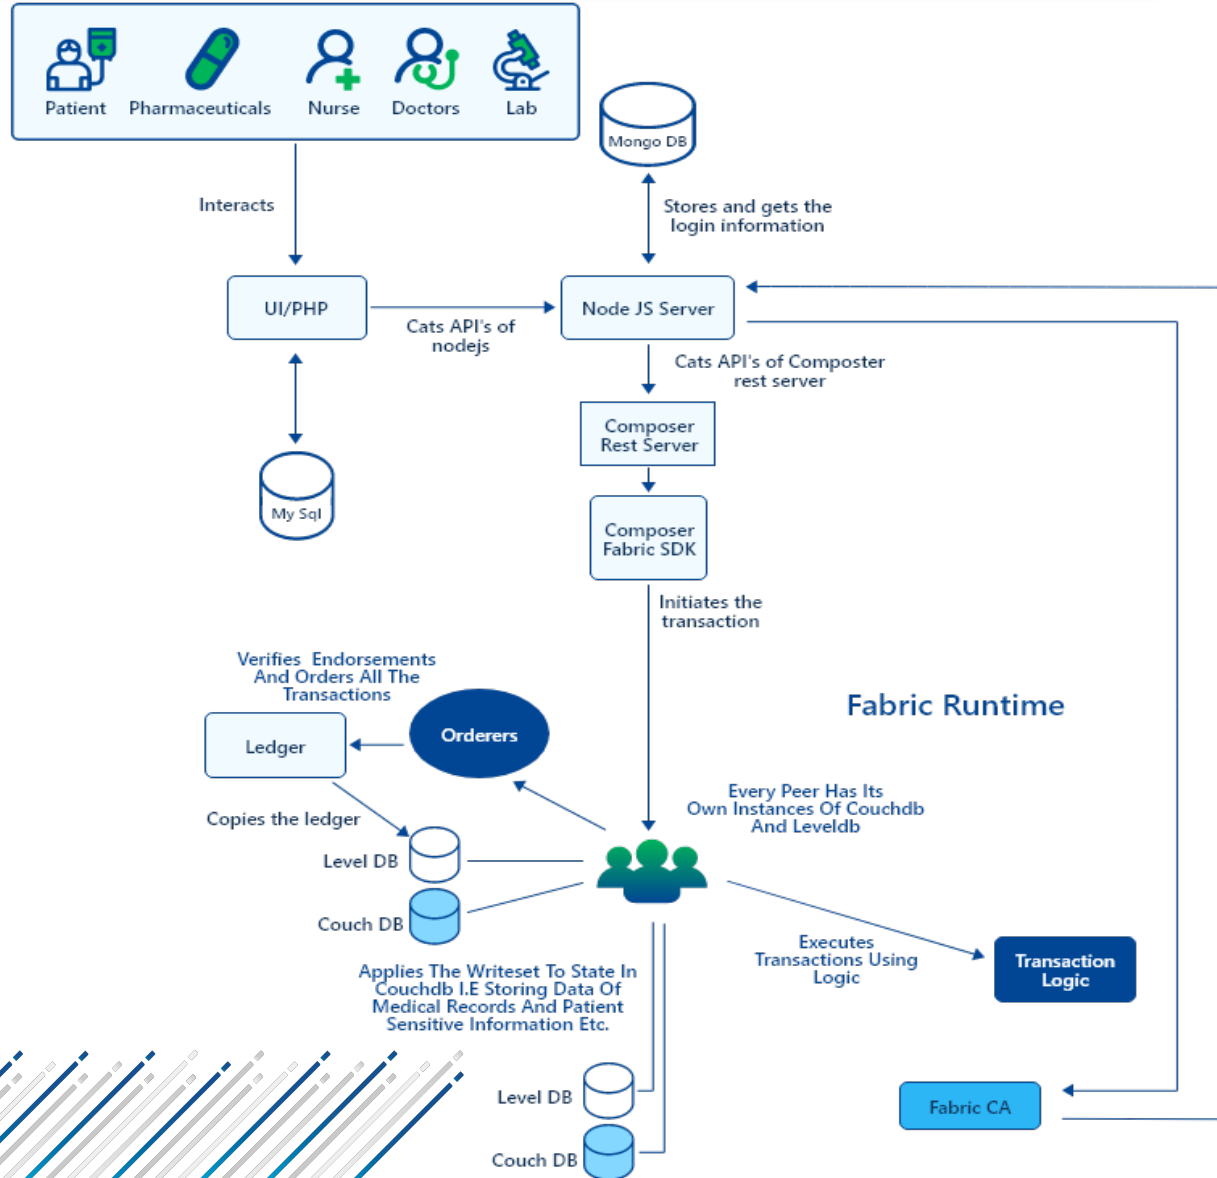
Patient Pharmaceuticals Nurse Doctors Lab

Mongo DB

Interacts

Stores and gets the login information

UI/PHP

Cats API's of nodejs

Node JS Server

Cats API's of Composter rest server

My Sql

Composer Rest Server

Composer Fabric SDK

Initiates the transaction

Verifies Endorsements And Orders All The Transactions

Fabric Runtime

Ledger

Orderers

Every Peer Has Its Own Instances Of Couchdb And Leveldb

Copies the ledger

Level DB

Couch DB

Executes Transactions Using Logic

Transaction Logic

Applies The Writeset To State In Couchdb I.E Storing Data Of Medical Records And Patient Sensitive Information Etc.

Level DB

Fabric CA

Couch DB